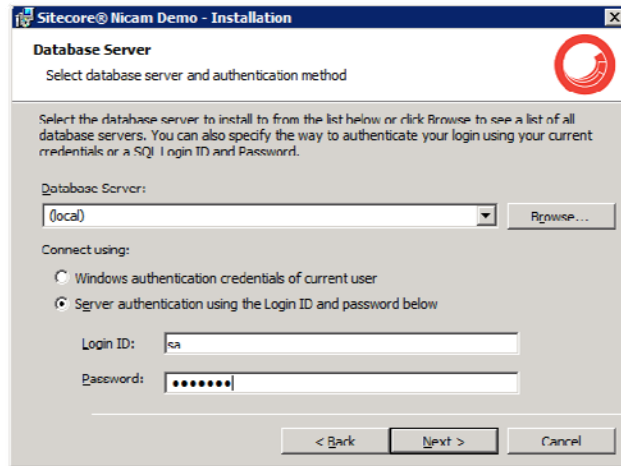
Sitecore® Nicam Demo - Installation

Database Server

Select database server and authentication method

Select the database server to install to from the list below or click Browse to see a list of all database servers. You can also specify the way to authenticate your login using your current credentials or a SQL Login ID and Password.

Database Server:

(local)

Browse...

Connect using:

Windows authentication credentials of current user

Server authentication using the Login ID and password below

Login ID: sa

Password: •••••••

< Back

Next >

Cancel